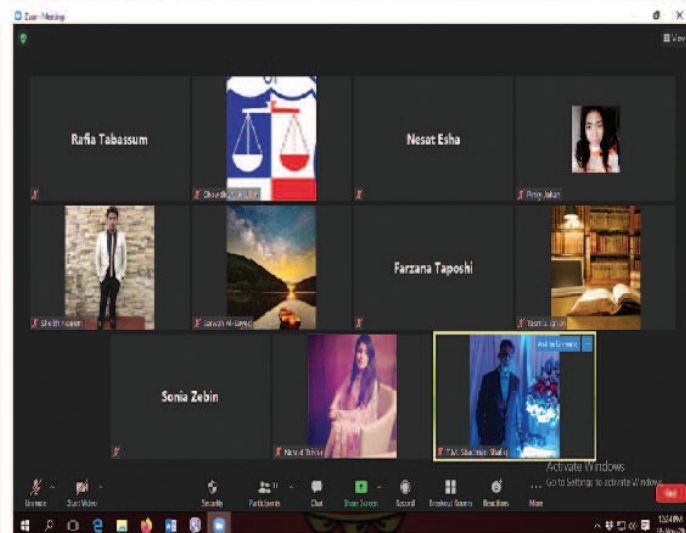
Zoom Meeting

View

Rafia Tabassum

Chowdh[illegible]

Nesat Esha

Priya Jahan

Shaikh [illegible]

Sarwah Al-Sayed

Farzana Taposhi

Tasmia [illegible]

Sonia Zebin

Nasrat Trisha

Ask to Unmute

T.M. Shadman Shafiq

Activate Windows
Go to Settings to activate Windows.

Unmute

Start Video

Security

Participants 11

Chat

Share Screen

Record

Breakout Rooms

Reactions

More

End

12:24 PM
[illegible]